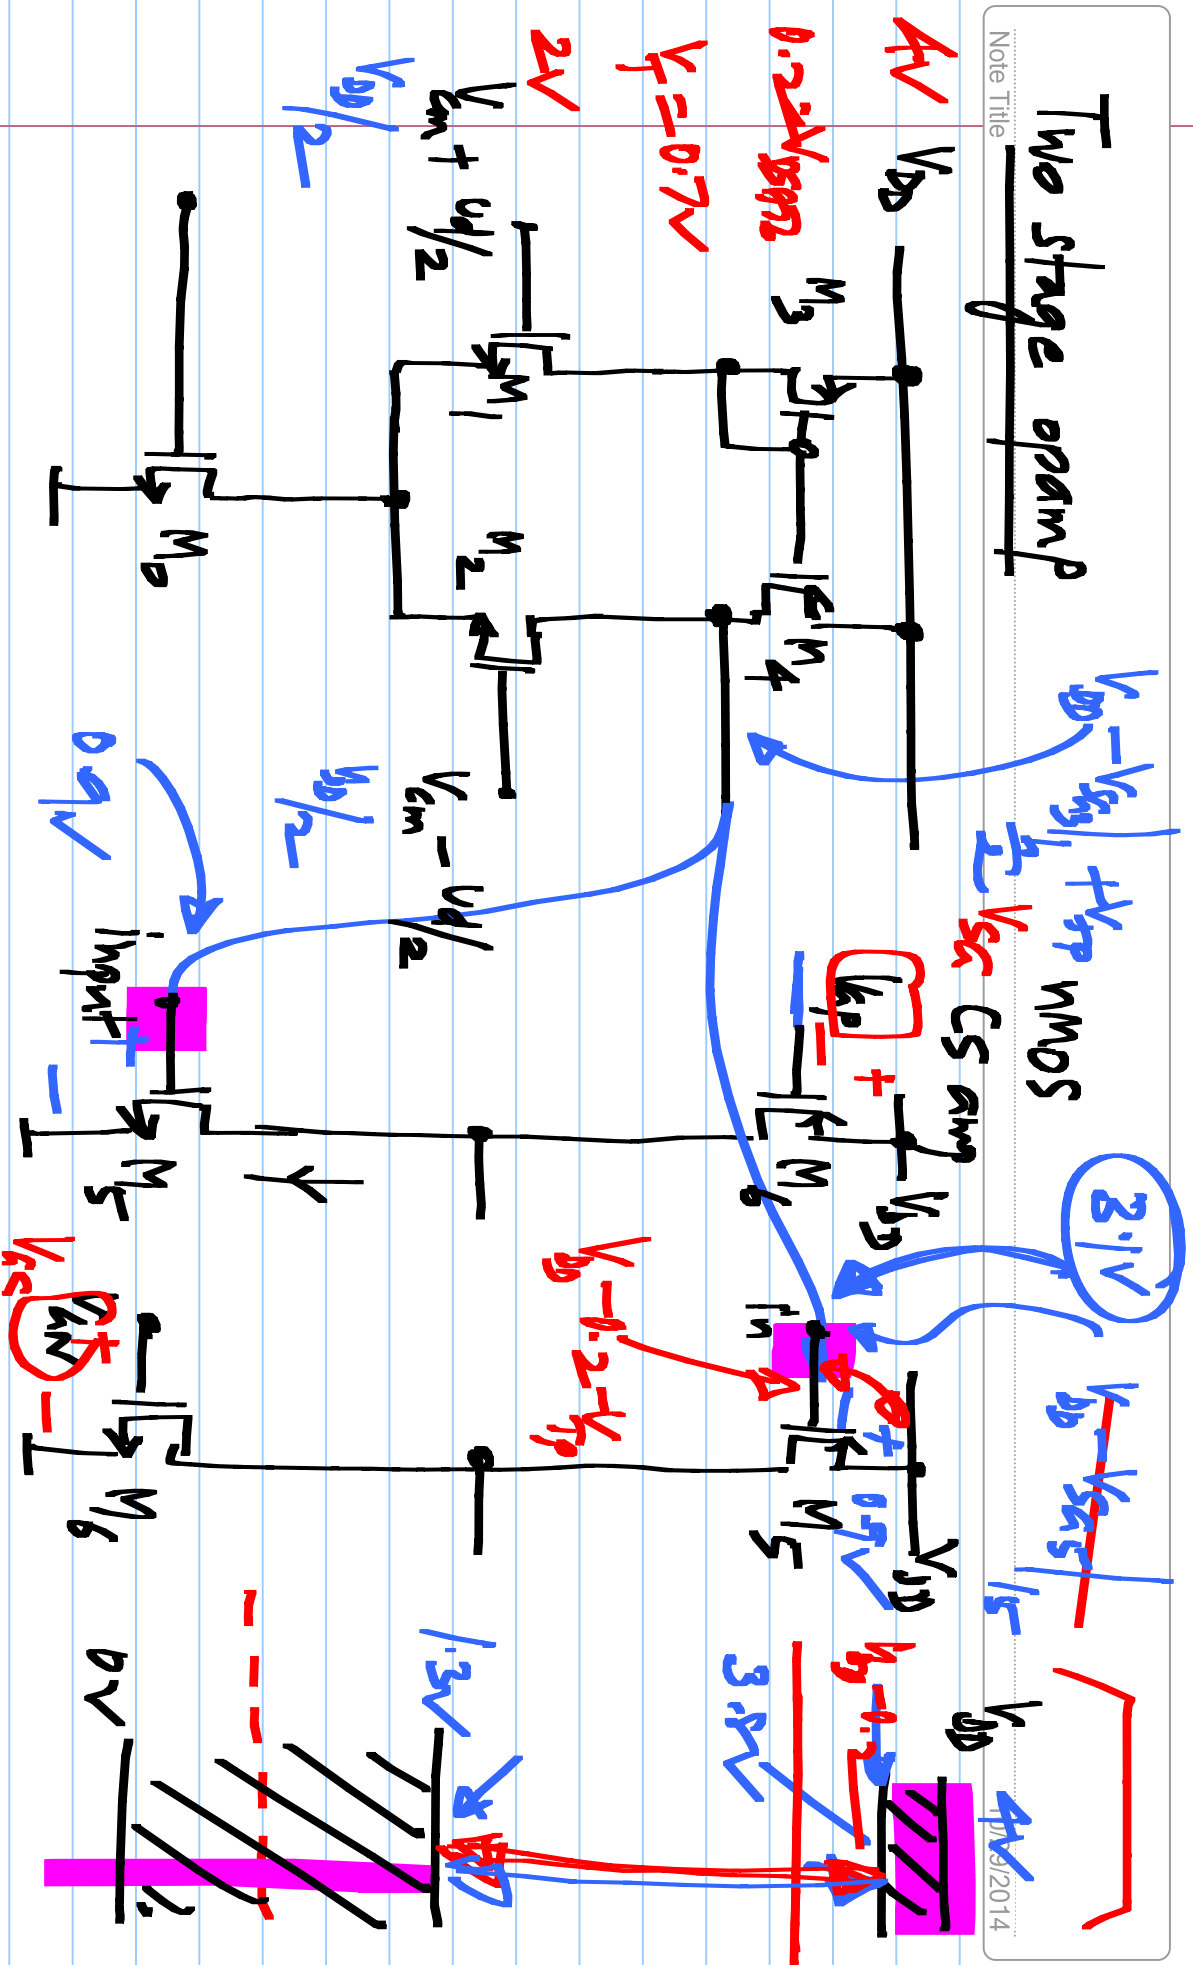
Note Title
Two stage opamp
4V $V_{DD}$
$0.2V/V_{DSAT}$
$V_T = 0.7V$
2V
$V_{cm} + V_d/2$
$V_{DD}/2$
$M_3$
$M_1$
$M_0$
$M_2$
$M_4$
$V_{cm} - V_d/2$
$V_{DD}/2$
0V
input
$V_{DD} - V_{SG3}$, $+V_{Tp}$
$\frac{1}{2}V_{SG}$
nmos CS amp
$V_{DD}$
$M_6$
$M_5$
$V_{DD} - 0.2 - V_{Tp}$
in
3.1V
$V_{DD} - V_{SG5}$
$M_5$
$M_6$
$V_{DD}$
0.5V
$V_{DD} - 0.2$
3.8V
4V
1.3V
0V
$V_{GS}$
/2014